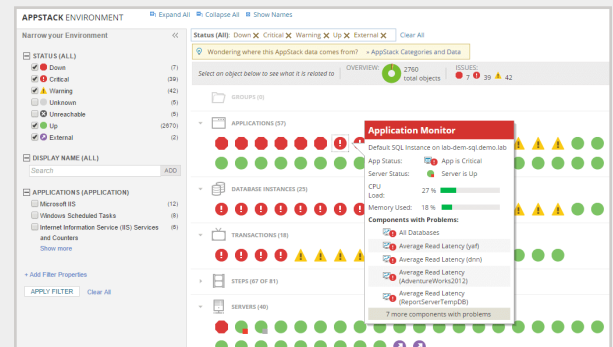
APPSTACK ENVIRONMENT

Expand All Collapse All Show Names

Narrow your Environment

STATUS (ALL)

Down (7)
Critical (39)
Warning (42)
Unknown (5)
Unreachable (5)
Up (2670)
External (2)

DISPLAY NAME (ALL)

Search

ADD

APPLICATIONS (APPLICATION)

Microsoft IIS (12)
Windows Scheduled Tasks (8)
Internet Information Service (IIS) Services and Counters (6)

Show more

+ Add Filter Properties

APPLY FILTER Clear All

Status (All): Down Critical Warning Up External Clear All

Wondering where this AppStack data comes from? » AppStack Categories and Data

Select an object below to see what it is related to

OVERVIEW: 2760 total objects

ISSUES: 7 39 42

GROUPS (0)

APPLICATIONS (57)

DATABASE INSTANCES (25)

TRANSACTIONS (18)

STEPS (67 OF 81)

SERVERS (48)

Application Monitor

Default SQL Instance on lab-dem-sql.demo.lab

App Status: App is Critical

Server Status: Server is Up

CPU Load: 27 %

Memory Used: 18 %

Components with Problems:

All Databases

Average Read Latency (yaf)

Average Read Latency (dnn)

Average Read Latency (AdventureWorks2012)

Average Read Latency (ReportServerTempDB)

7 more components with problems